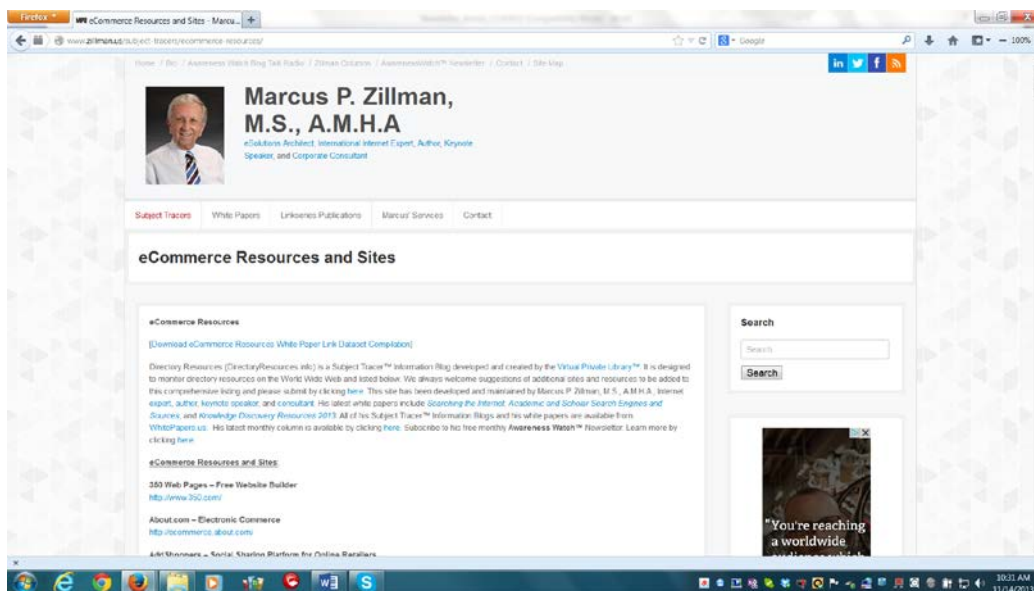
Firefox eCommerce Resources and Sites - Marcu...

www.zillman.us/subject-tracers/ecommerce-resources/

Google

100%

Home / Bio / Awareness Watch Blog Talk Radio / Zillman Column / AwarenessWatch™ Newsletter / Contact / Site Map

Marcus P. Zillman, M.S., A.M.H.A

eSolutions Architect, International Internet Expert, Author, Keynote Speaker, and Corporate Consultant

Subject Tracers White Papers Linkoenes Publications Marcus' Services Contact

eCommerce Resources and Sites

eCommerce Resources

[Download eCommerce Resources White Paper Link Dataset Compilation]

Directory Resources (DirectoryResources.info) is a Subject Tracer™ Information Blog developed and created by the Virtual Private Library™. It is designed to monitor directory resources on the World Wide Web and listed below. We always welcome suggestions of additional sites and resources to be added to this comprehensive listing and please submit by clicking here. This site has been developed and maintained by Marcus P. Zillman, M.S., A.M.H.A., Internet expert, author, keynote speaker, and consultant. His latest white papers include Searching the Internet: Academic and Scholar Search Engines and Sources, and Knowledge Discovery Resources 2013. All of his Subject Tracer™ Information Blogs and his white papers are available from WhitePapers.us. His latest monthly column is available by clicking here. Subscribe to his free monthly Awareness Watch™ Newsletter. Learn more by clicking here.

eCommerce Resources and Sites:

350 Web Pages – Free Website Builder
http://www.350.com/

About.com – Electronic Commerce
http://ecommerce.about.com/

AddShoppers – Social Sharing Platform for Online Retailers

Search

Search

Search

"You're reaching a worldwide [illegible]

10:31 AM
11/14/2013